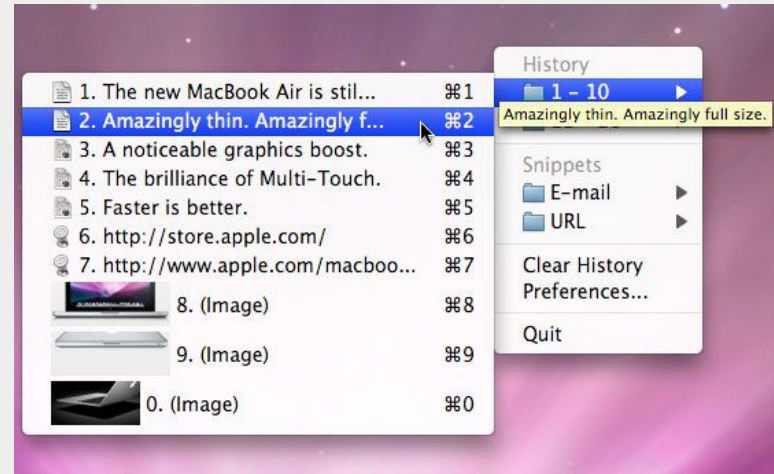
1. The new MacBook Air is stil... ⌘1
2. Amazingly thin. Amazingly f... ⌘2
3. A noticeable graphics boost. ⌘3
4. The brilliance of Multi-Touch. ⌘4
5. Faster is better. ⌘5
6. http://store.apple.com/ ⌘6
7. http://www.apple.com/macboo... ⌘7
8. (Image) ⌘8
9. (Image) ⌘9
0. (Image) ⌘0

History
1 - 10
Amazingly thin. Amazingly full size.
Snippets
E-mail
URL
Clear History
Preferences...
Quit